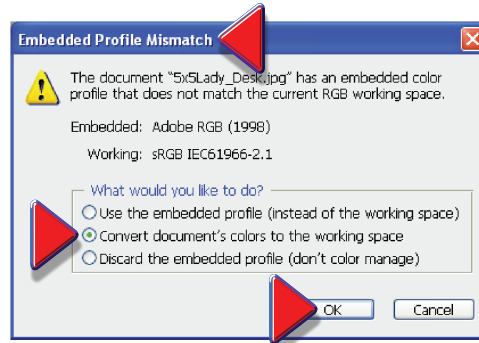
Embedded Profile Mismatch

The document "5x5Lady_Desk.jpg" has an embedded color profile that does not match the current RGB working space.

Embedded: Adobe RGB (1998)

Working: sRGB IEC61966-2.1

What would you like to do?

Use the embedded profile (instead of the working space)

Convert document's colors to the working space

Discard the embedded profile (don't color manage)

OK

Cancel